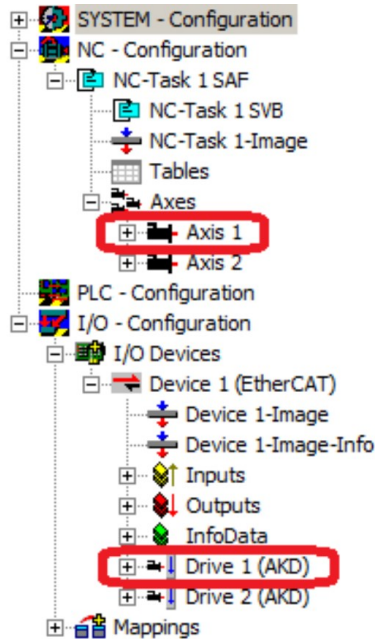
SYSTEM - Configuration
NC - Configuration
NC-Task 1 SAF
NC-Task 1 SVB
NC-Task 1-Image
Tables
Axes
Axis 1
Axis 2
PLC - Configuration
I/O - Configuration
I/O Devices
Device 1 (EtherCAT)
Device 1-Image
Device 1-Image-Info
Inputs
Outputs
InfoData
Drive 1 (AKD)
Drive 2 (AKD)
Mappings